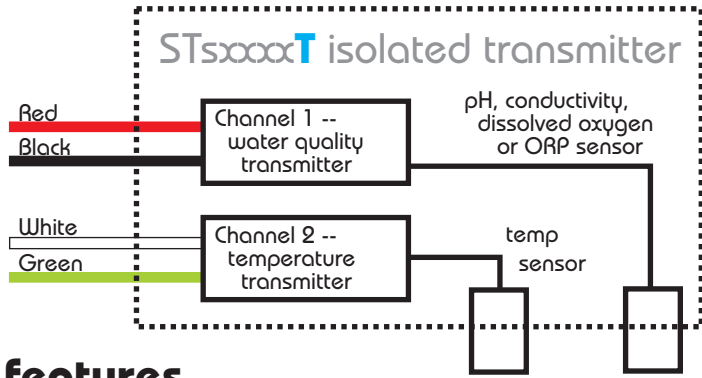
STsxxxxT isolated transmitter

Red

Black

White

Green

Channel 1 -- water quality transmitter

Channel 2 -- temperature transmitter

pH, conductivity, dissolved oxygen or ORP sensor

temp sensor

features